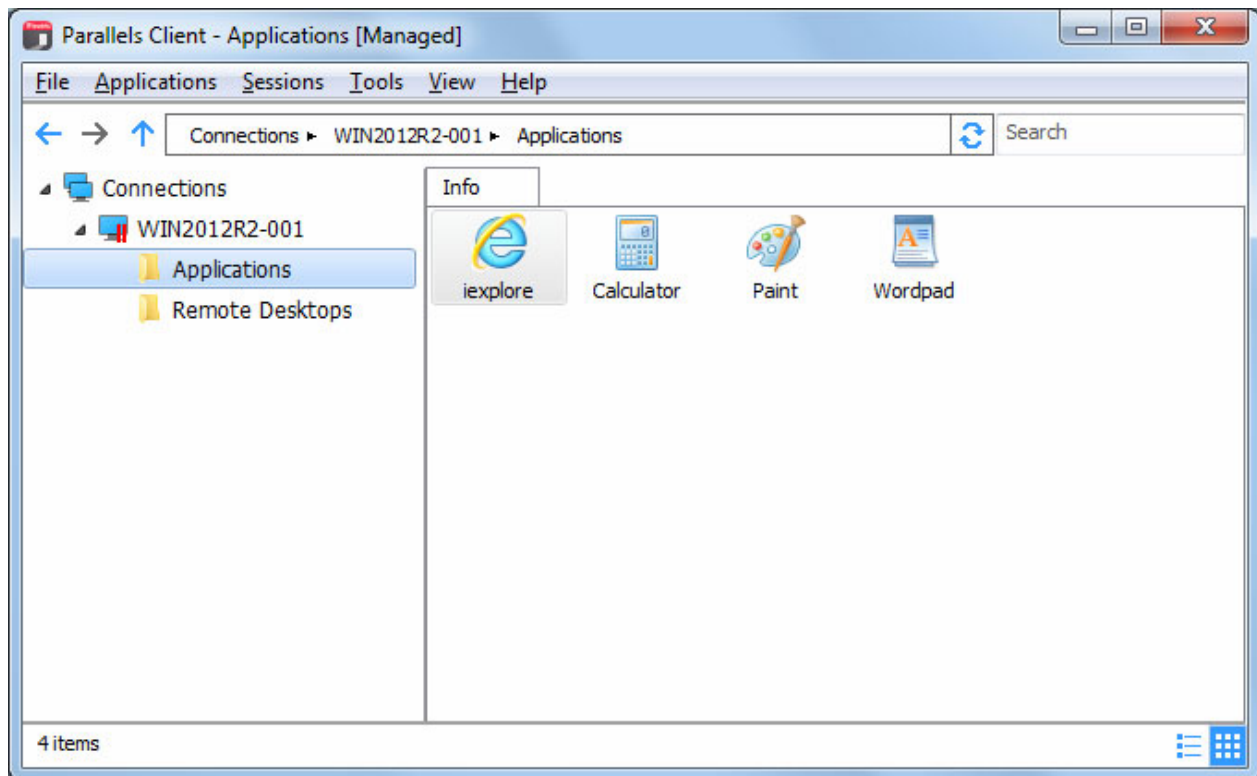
Parallels Client - Applications [Managed]

File Applications Sessions Tools View Help

Connections ▸ WIN2012R2-001 ▸ Applications

Search

Connections
WIN2012R2-001
Applications
Remote Desktops

Info

iexplore
Calculator
Paint
Wordpad

4 items